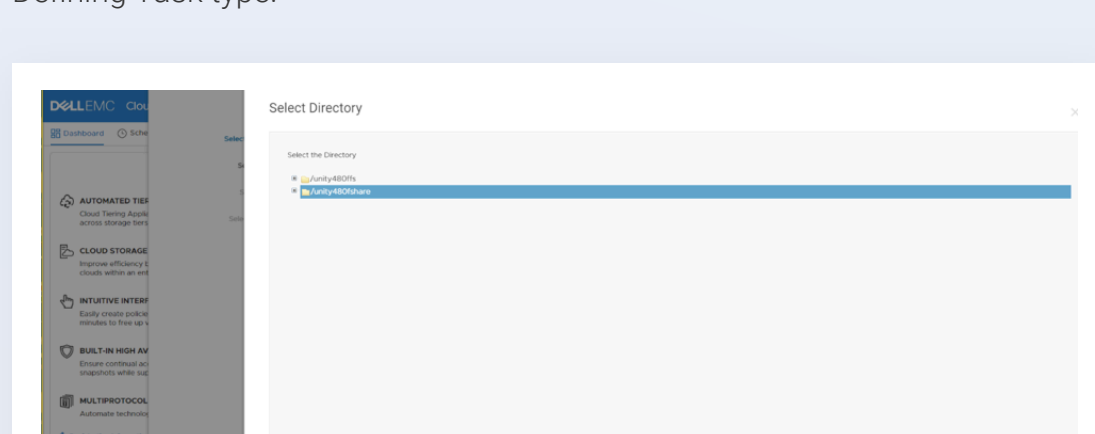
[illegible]

DELLEMC Clou

Dashboard Sche

Selec

S

S

Sele

AUTOMATED TIEF
Cloud Tiering Appli
across storage tiers

CLOUD STORAGE
Improve efficiency b
clouds within an ent

INTUITIVE INTERF
Easily create policie
minutes to free up v

BUILT-IN HIGH AV
Ensure continual ac
snapshots while sup

MULTIPROTOCOL
Automate technolo

Select Directory

×

Select the Directory

/unity480fs

/unity480fshare